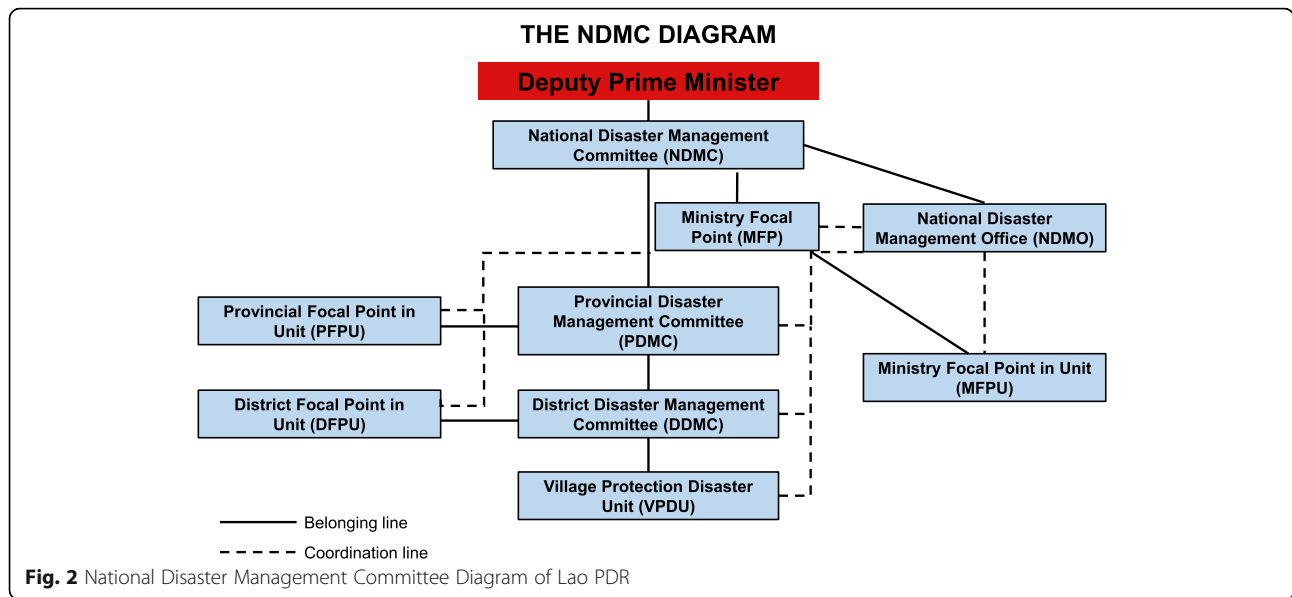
THE NDMC DIAGRAM

Deputy Prime Minister

National Disaster Management Committee (NDMC)

Ministry Focal Point (MFP)

National Disaster Management Office (NDMO)

Provincial Focal Point in Unit (PFPU)

Provincial Disaster Management Committee (PDMC)

Ministry Focal Point in Unit (MFPU)

District Focal Point in Unit (DFPU)

District Disaster Management Committee (DDMC)

Village Protection Disaster Unit (VPDU)

Belonging line

Coordination line

Fig. 2 National Disaster Management Committee Diagram of Lao PDR